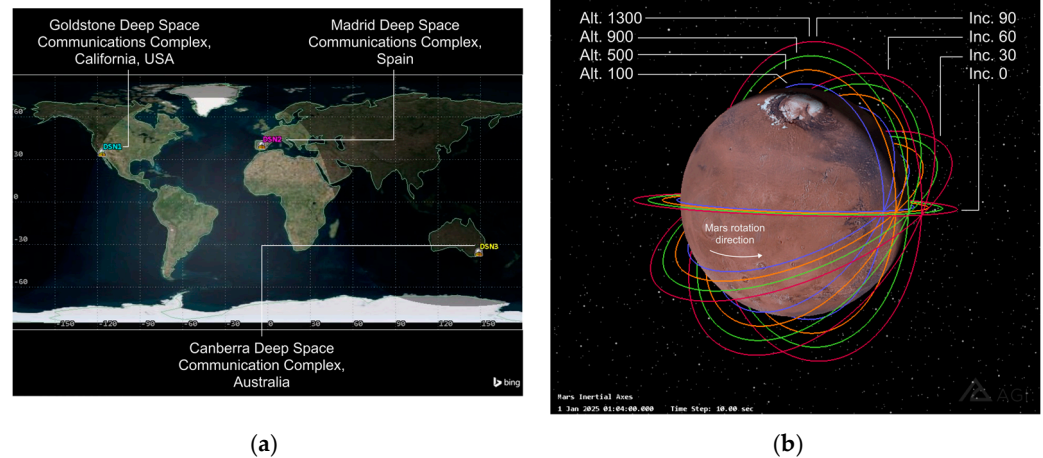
Goldstone Deep Space Communications Complex, California, USA

Madrid Deep Space Communications Complex, Spain

60
30
0
-30
-60

DSN1
DSN2
DSN3

-150 -120 -90 -60 -30 0 30 60 90 120 150

Canberra Deep Space Communication Complex, Australia

bing

(a)

Alt. 1300
Alt. 900
Alt. 500
Alt. 100

Inc. 90
Inc. 60
Inc. 30
Inc. 0

Mars rotation direction

Mars Inertial Axes
1 Jan 2025 01:04:00.000 Time Step: 10.00 sec

AGI

(b)